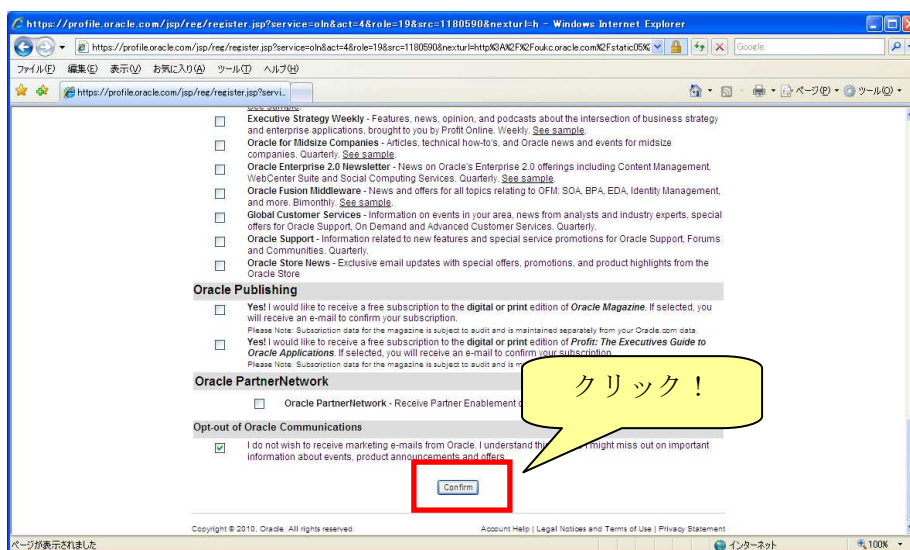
https://profile.oracle.com/jsp/reg/register.jsp?service=oln&act=4&role=19&src=1180590&nexturl=h - Windows Internet Explorer

https://profile.oracle.com/jsp/reg/register.jsp?service=oln&act=4&role=19&src=1180590&nexturl=http%3A%2F%2Foukc.oracle.com%2Fstatic05%

Google

ファイル(F) 編集(E) 表示(V) お気に入り(A) ツール(T) ヘルプ(H)

https://profile.oracle.com/jsp/reg/register.jsp?servi...

ページ(P) ツール(O)

See sample.

Executive Strategy Weekly - Features, news, opinion, and podcasts about the intersection of business strategy and enterprise applications, brought to you by Profit Online. Weekly. See sample.

Oracle for Midsize Companies - Articles, technical how-to's, and Oracle news and events for midsize companies. Quarterly. See sample.

Oracle Enterprise 2.0 Newsletter - News on Oracle's Enterprise 2.0 offerings including Content Management, WebCenter Suite and Social Computing Services. Quarterly. See sample.

Oracle Fusion Middleware - News and offers for all topics relating to OFM: SOA, BPA, EDA, Identity Management, and more. Bimonthly. See sample.

Global Customer Services - Information on events in your area, news from analysts and industry experts, special offers for Oracle Support, On Demand and Advanced Customer Services. Quarterly.

Oracle Support - Information related to new features and special service promotions for Oracle Support, Forums and Communities. Quarterly.

Oracle Store News - Exclusive email updates with special offers, promotions, and product highlights from the Oracle Store

Oracle Publishing

Yes! I would like to receive a free subscription to the digital or print edition of Oracle Magazine. If selected, you will receive an e-mail to confirm your subscription.
Please Note: Subscription data for the magazine is subject to audit and is maintained separately from your Oracle.com data.

Yes! I would like to receive a free subscription to the digital or print edition of Profit: The Executives Guide to Oracle Applications. If selected, you will receive an e-mail to confirm your subscription.
Please Note: Subscription data for the magazine is subject to audit and is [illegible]

Oracle PartnerNetwork

Oracle PartnerNetwork - Receive Partner Enablement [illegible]

クリック！

Opt-out of Oracle Communications

I do not wish to receive marketing e-mails from Oracle. I understand th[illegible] might miss out on important information about events, product announcements and offers.

Confirm

Copyright © 2010, Oracle. All rights reserved.

Account Help | Legal Notices and Terms of Use | Privacy Statement

ページが表示されました

インターネット

100%